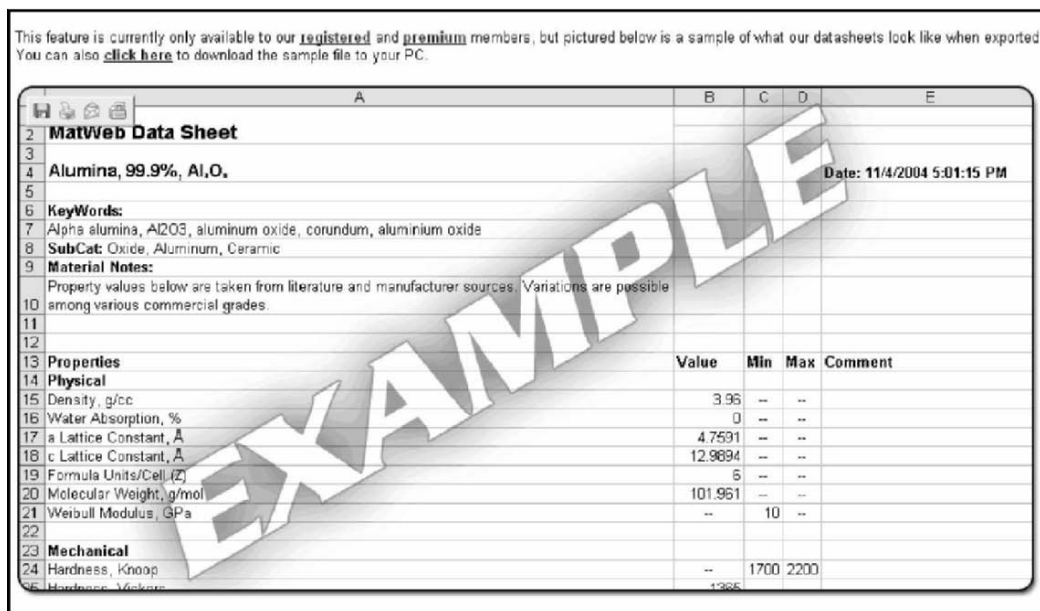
This feature is currently only available to our **registered** and **premium** members, but pictured below is a sample of what our datasheets look like when exported
You can also **click here** to download the sample file to your PC.

| | A | B | C | D | E |
|---|---|---|---|---|---|
| 2 | **MatWeb Data Sheet** | | | | |
| 3 | | | | | |
| 4 | Alumina, 99.9%, $Al_2O_3$ | | | | Date: 11/4/2004 5:01:15 PM |
| 5 | | | | | |
| 6 | **KeyWords:** | | | | |
| 7 | Alpha alumina, Al2O3, aluminum oxide, corundum, aluminium oxide | | | | |
| 8 | **SubCat:** Oxide, Aluminum, Ceramic | | | | |
| 9 | **Material Notes:** | | | | |
| 10 | Property values below are taken from literature and manufacturer sources. Variations are possible among various commercial grades. | | | | |
| 11 | | | | | |
| 12 | | | | | |
| 13 | **Properties** | **Value** | **Min** | **Max** | **Comment** |
| 14 | **Physical** | | | | |
| 15 | Density, g/cc | 3.96 | -- | -- | |
| 16 | Water Absorption, % | 0 | -- | -- | |
| 17 | a Lattice Constant, Å | 4.7591 | -- | -- | |
| 18 | c Lattice Constant, Å | 12.9894 | -- | -- | |
| 19 | Formula Units/Cell (Z) | 6 | -- | -- | |
| 20 | Molecular Weight, g/mol | 101.961 | -- | -- | |
| 21 | Weibull Modulus, GPa | -- | 10 | -- | |
| 22 | | | | | |
| 23 | **Mechanical** | | | | |
| 24 | Hardness, Knoop | -- | 1700 | 2200 | |
| 25 | Hardness, Vickers | 1365 | | | |

EXAMPLE